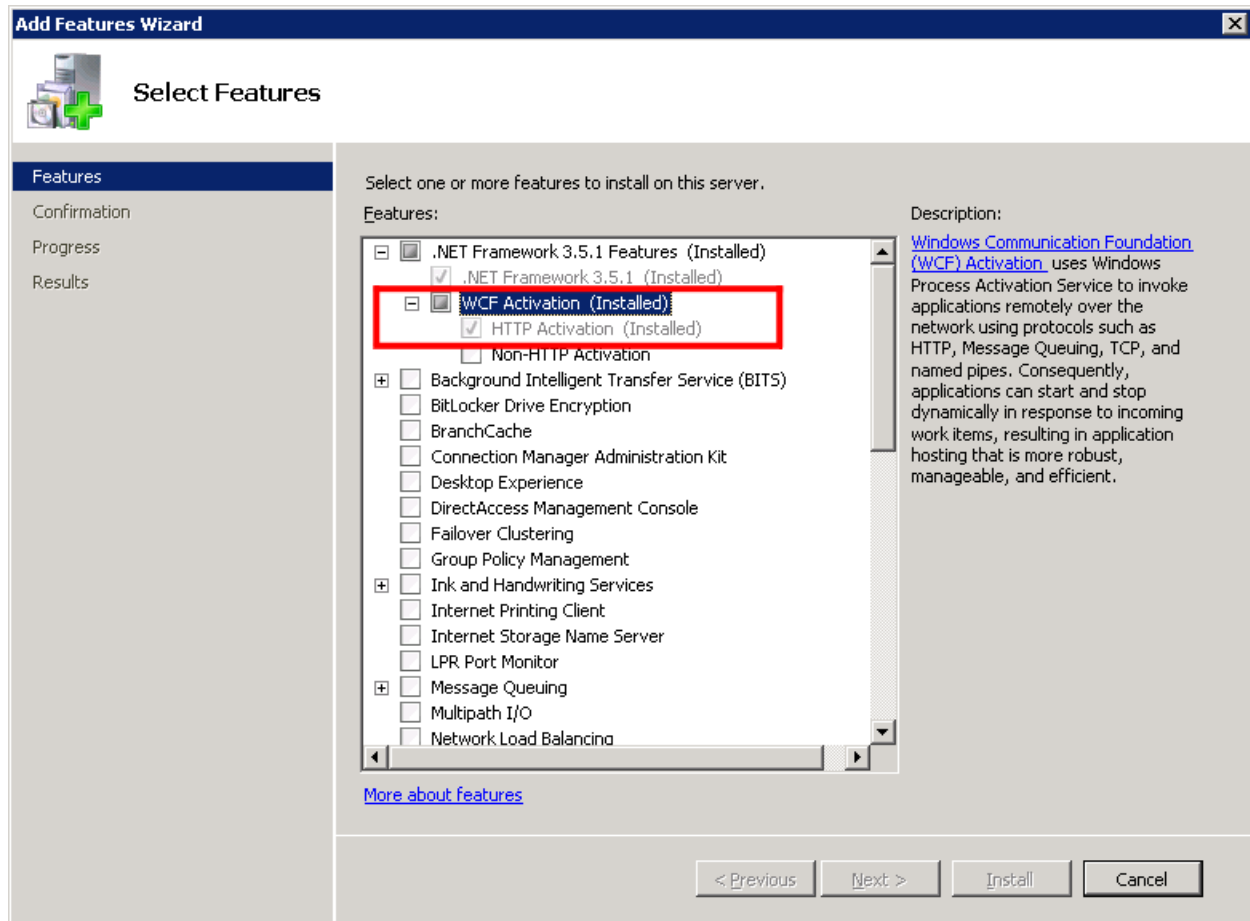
Add Features Wizard

Select Features

Features
Confirmation
Progress
Results

Select one or more features to install on this server.

Features:

.NET Framework 3.5.1 Features (Installed)
.NET Framework 3.5.1 (Installed)
WCF Activation (Installed)
HTTP Activation (Installed)
Non-HTTP Activation
Background Intelligent Transfer Service (BITS)
BitLocker Drive Encryption
BranchCache
Connection Manager Administration Kit
Desktop Experience
DirectAccess Management Console
Failover Clustering
Group Policy Management
Ink and Handwriting Services
Internet Printing Client
Internet Storage Name Server
LPR Port Monitor
Message Queuing
Multipath I/O
Network Load Balancing

Description:

Windows Communication Foundation (WCF) Activation uses Windows Process Activation Service to invoke applications remotely over the network using protocols such as HTTP, Message Queuing, TCP, and named pipes. Consequently, applications can start and stop dynamically in response to incoming work items, resulting in application hosting that is more robust, manageable, and efficient.

More about features

< Previous Next > Install Cancel